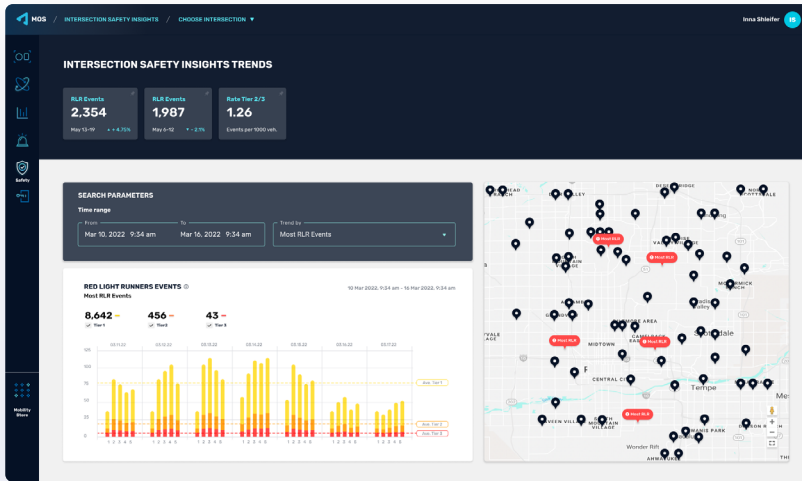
MOS / INTERSECTION SAFETY INSIGHTS / CHOOSE INTERSECTION ▾

Inna Shleifer IS

Safety

Mobility Store

INTERSECTION SAFETY INSIGHTS TRENDS

RLR Events
2,354
May 13-19 + 4.75%

RLR Events
1,987
May 6-12 - 2.1%

Rate Tier 2/3
1.26
Events per 1000 veh.

SEARCH PARAMETERS

Time range

From
Mar 10, 2022 9:34 am

To
Mar 16, 2022 9:34 am

Trend by
Most RLR Events

RED LIGHT RUNNERS EVENTS
Most RLR Events

10 Mar 2022, 9:34 am - 16 Mar 2022, 9:34 am

8,642
Tier 1

456
Tier 2

43
Tier 3

03.11.22 03.12.22 03.13.22 03.14.22 03.15.22 03.14.22 03.11.22

125
100
75
50
25
0

1 2 3 4 5

Ave. Tier 1
Ave. Tier 2
Ave. Tier 3

Most RLR
Most RLR
Most RLR
Most RLR
Most RLR

MIDTOWN
CENTRAL CITY
CAMELBACK EAST
Tempe
Scottsdale
SOUTH MOUNTAIN VILLAGE
Wonder Rth
AHWATUKEE
MCCORMICK RANCH
DOBSON RANCH